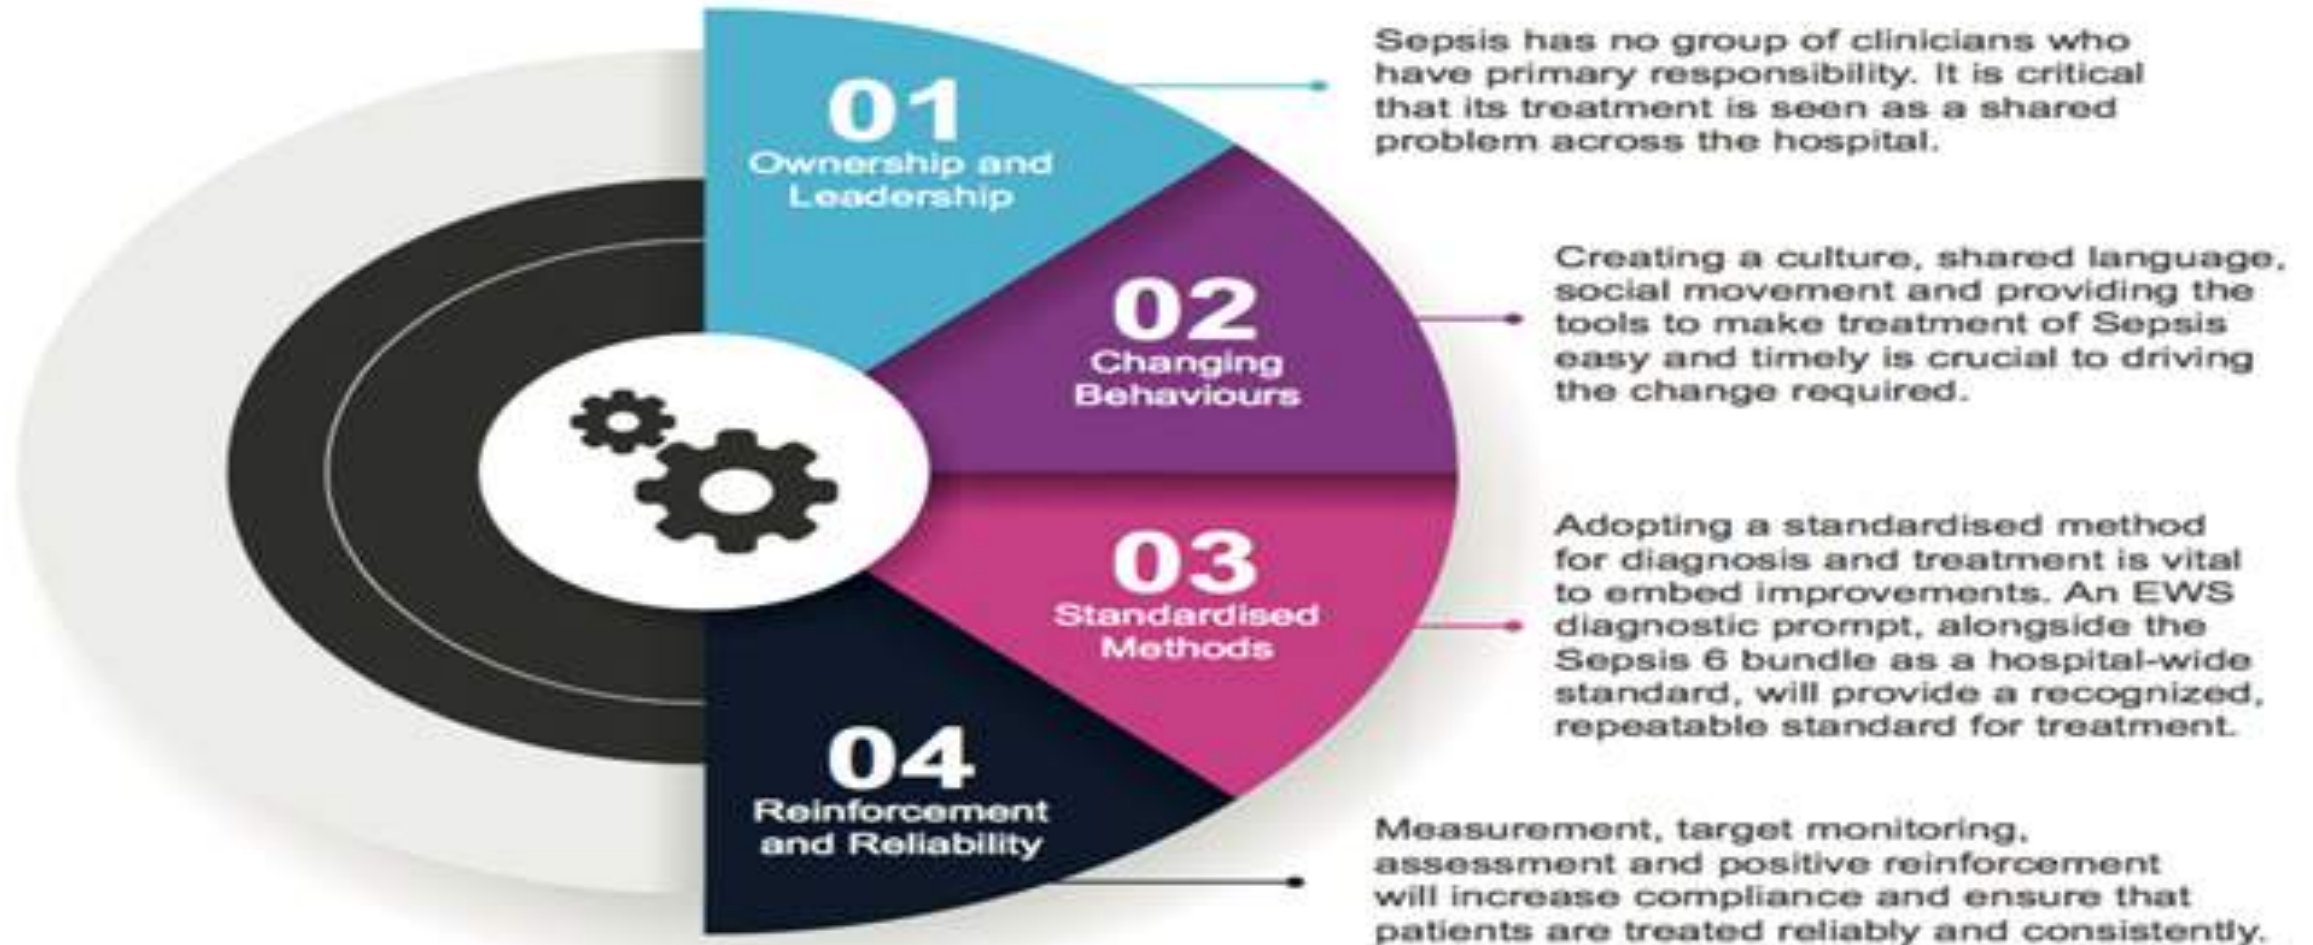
01
Ownership and Leadership

Sepsis has no group of clinicians who have primary responsibility. It is critical that its treatment is seen as a shared problem across the hospital.

02
Changing Behaviours

Creating a culture, shared language, social movement and providing the tools to make treatment of Sepsis easy and timely is crucial to driving the change required.

03
Standardised Methods

Adopting a standardised method for diagnosis and treatment is vital to embed improvements. An EWS diagnostic prompt, alongside the Sepsis 6 bundle as a hospital-wide standard, will provide a recognized, repeatable standard for treatment.

04
Reinforcement and Reliability

Measurement, target monitoring, assessment and positive reinforcement will increase compliance and ensure that patients are treated reliably and consistently.